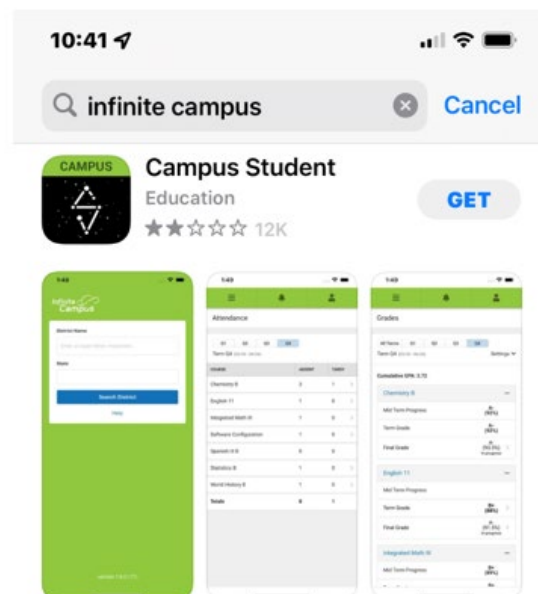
10:41

infinite campus

Cancel

CAMPUS

Campus Student

Education

12K

GET

infinite Campus

District Name

State

Search District

Help

Attendance

Term Q4

Chemistry B

English 11

Integrated Math III

Software Configuration

Spanish II B

Statistics B

World History B

Totals

Grades

Term Q4

Settings

Cumulative GPA: 3.72

Chemistry B

Mid Term Progress

Term Grade

Final Grade

English 11

Mid Term Progress

Term Grade

Final Grade

Integrated Math III

Mid Term Progress